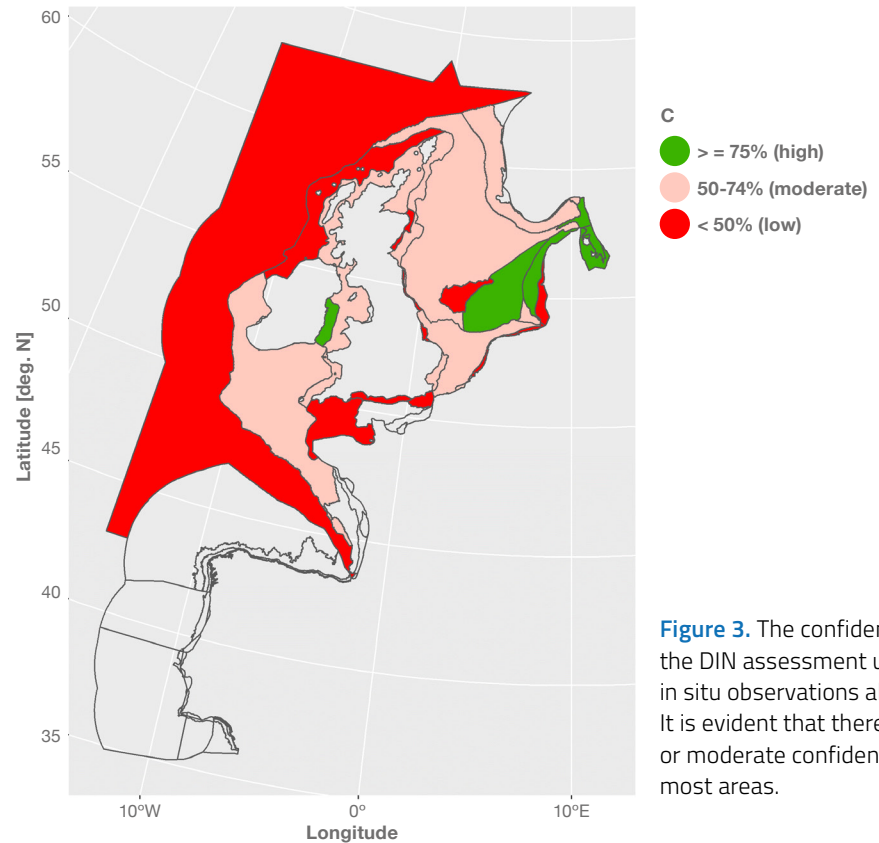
60

55

50

45

40

35

Latitude [deg. N]

10°W

0°

10°E

Longitude

C

> = 75% (high)

50-74% (moderate)

< 50% (low)

Figure 3. The confiden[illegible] the DIN assessment u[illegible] in situ observations a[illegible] It is evident that there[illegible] or moderate confiden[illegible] most areas.